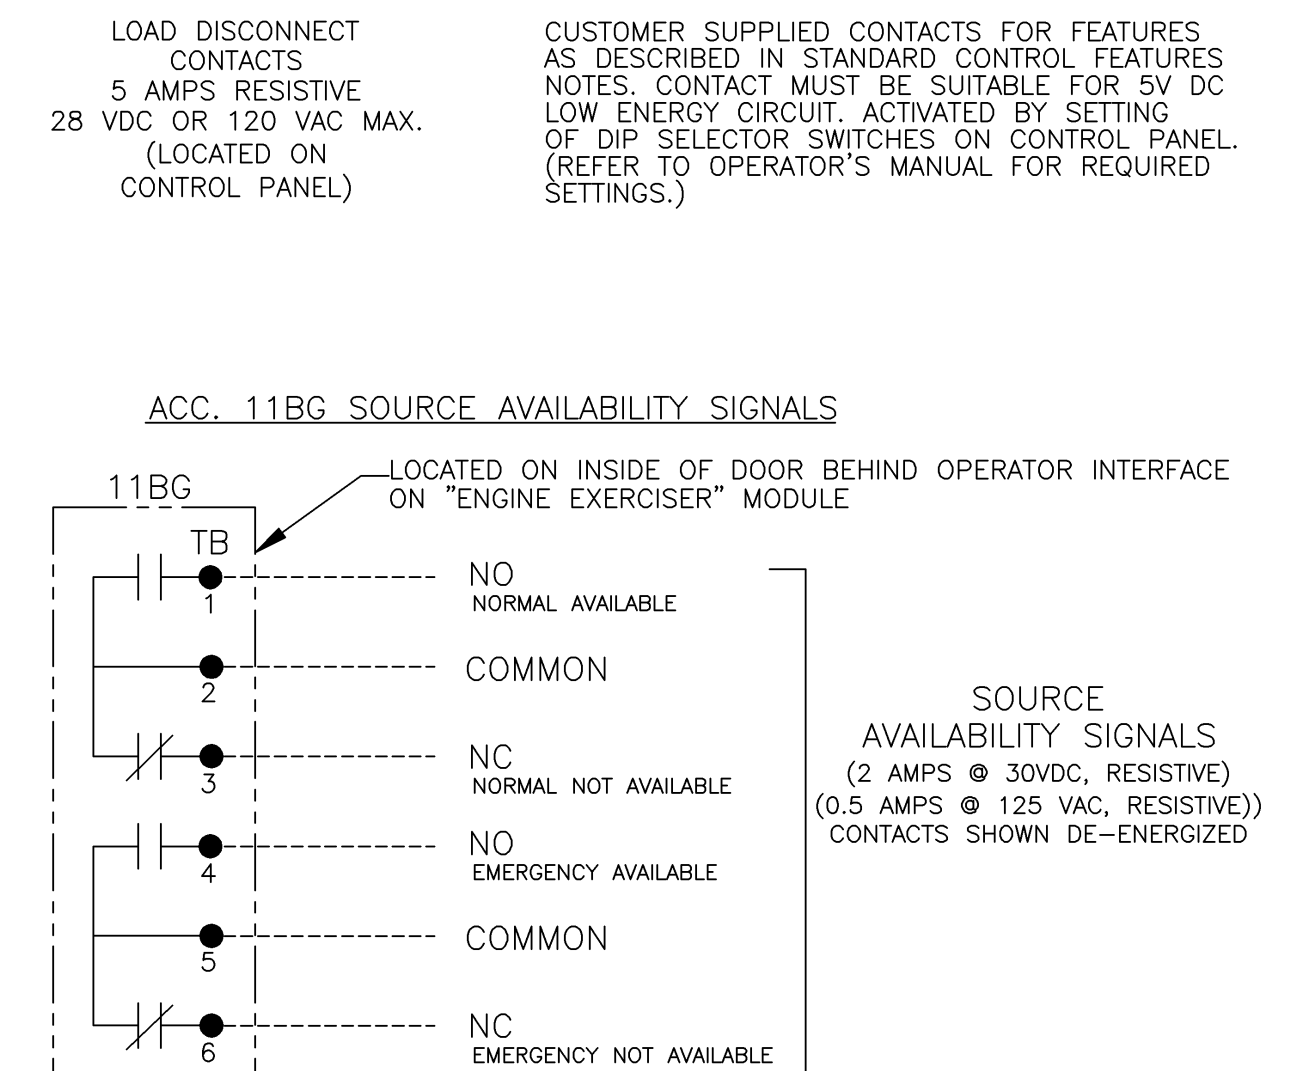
LOAD DISCONNECT CONTACTS
5 AMPS RESISTIVE
28 VDC OR 120 VAC MAX.
(LOCATED ON CONTROL PANEL)

CUSTOMER SUPPLIED CONTACTS FOR FEATURES AS DESCRIBED IN STANDARD CONTROL FEATURES NOTES. CONTACT MUST BE SUITABLE FOR 5V DC LOW ENERGY CIRCUIT. ACTIVATED BY SETTING OF DIP SELECTOR SWITCHES ON CONTROL PANEL. (REFER TO OPERATOR'S MANUAL FOR REQUIRED SETTINGS.)

ACC. 11BG SOURCE AVAILABILITY SIGNALS

11BG

LOCATED ON INSIDE OF DOOR BEHIND OPERATOR INTERFACE ON "ENGINE EXERCISER" MODULE

TB

1 NO
NORMAL AVAILABLE

2 COMMON

3 NC
NORMAL NOT AVAILABLE

4 NO
EMERGENCY AVAILABLE

5 COMMON

6 NC
EMERGENCY NOT AVAILABLE

SOURCE
AVAILABILITY SIGNALS
(2 AMPS @ 30VDC, RESISTIVE)
(0.5 AMPS @ 125 VAC, RESISTIVE))
CONTACTS SHOWN DE-ENERGIZED